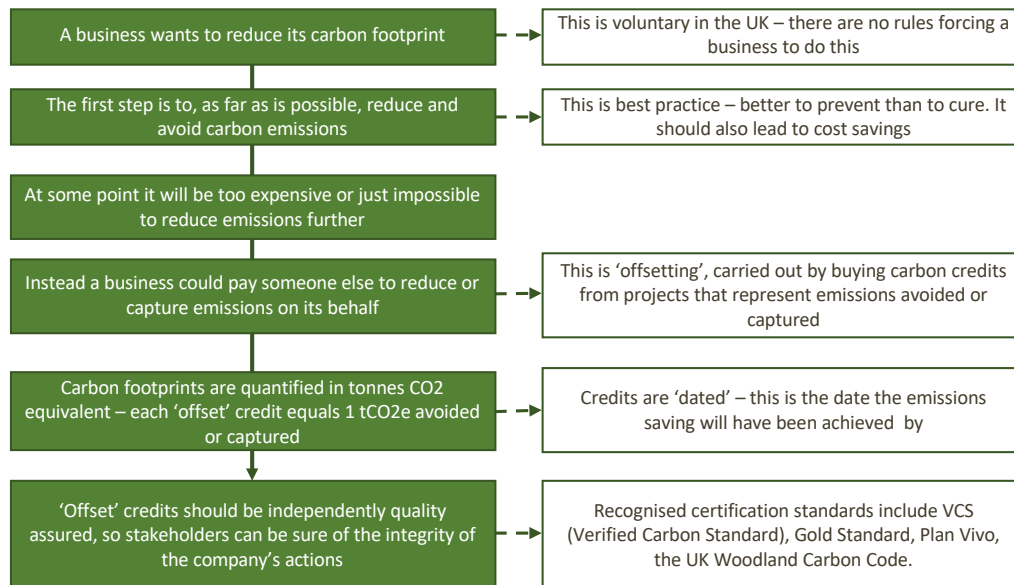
A business wants to reduce its carbon footprint

This is voluntary in the UK – there are no rules forcing a business to do this

The first step is to, as far as is possible, reduce and avoid carbon emissions

This is best practice – better to prevent than to cure. It should also lead to cost savings

At some point it will be too expensive or just impossible to reduce emissions further

Instead a business could pay someone else to reduce or capture emissions on its behalf

This is 'offsetting', carried out by buying carbon credits from projects that represent emissions avoided or captured

Carbon footprints are quantified in tonnes CO2 equivalent – each 'offset' credit equals 1 tCO2e avoided or captured

Credits are 'dated' – this is the date the emissions saving will have been achieved by

'Offset' credits should be independently quality assured, so stakeholders can be sure of the integrity of the company's actions

Recognised certification standards include VCS (Verified Carbon Standard), Gold Standard, Plan Vivo, the UK Woodland Carbon Code.